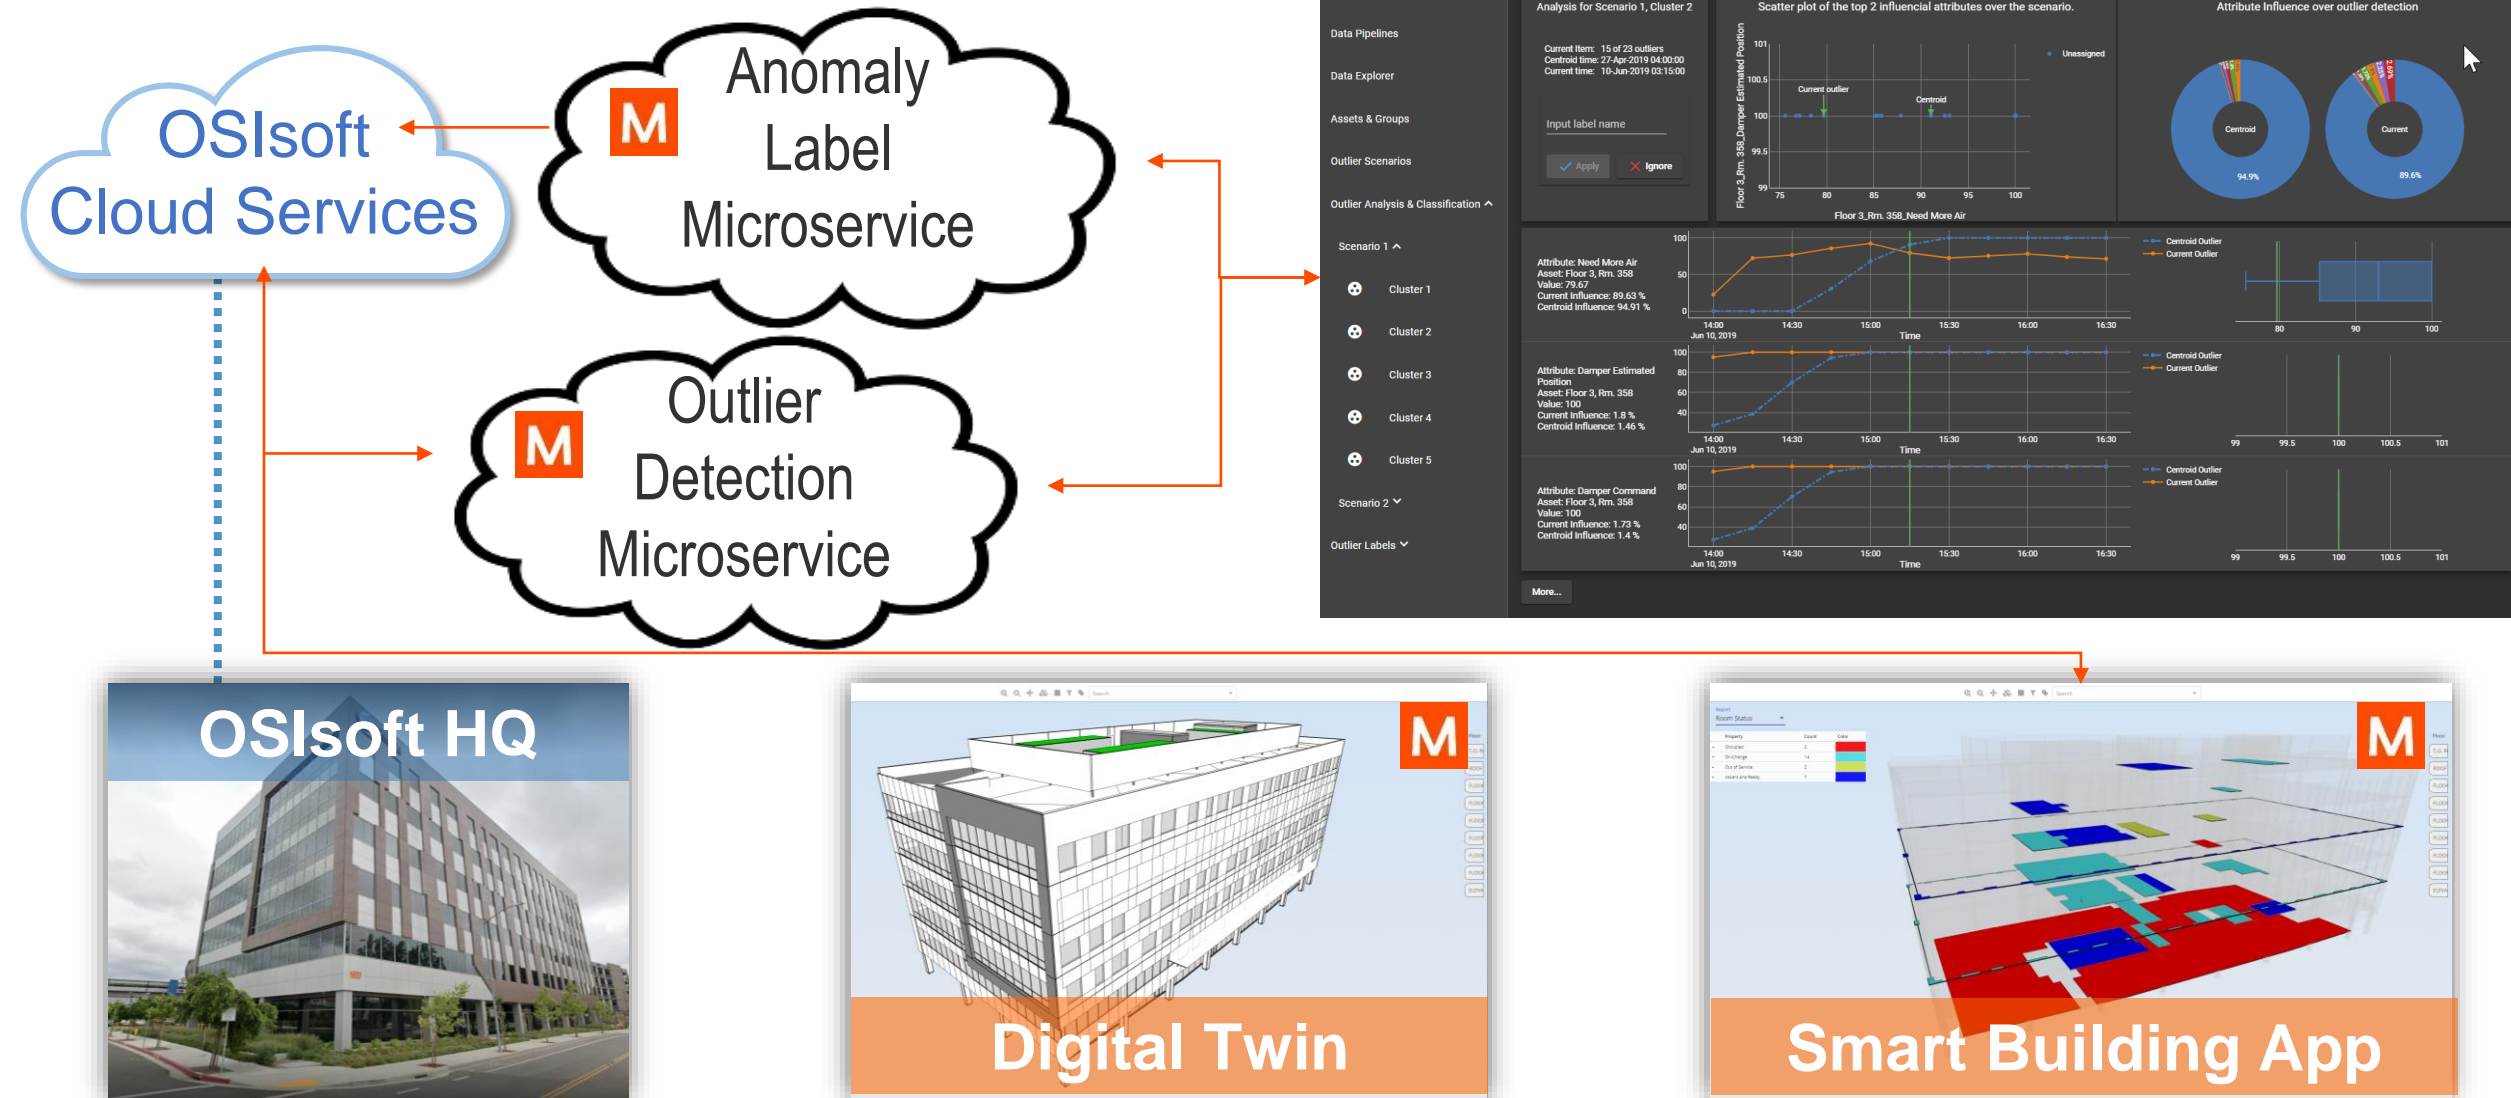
OSIsoft Cloud Services

M Anomaly Label Microservice

M Outlier Detection Microservice

Data Pipelines
Data Explorer
Assets & Groups
Outlier Scenarios
Outlier Analysis & Classification
Scenario 1
Cluster 1
Cluster 2
Cluster 3
Cluster 4
Cluster 5
Scenario 2
Outlier Labels

Analysis for Scenario 1, Cluster 2
Current Item: 15 of 23 outliers
Centroid time: 27-Apr-2019 04:00:00
Current time: 10-Jun-2019 03:15:00
Input label name
Apply
Ignore

Scatter plot of the top 2 influencial attributes over the scenario.
Unassigned
Current outlier
Centroid
Floor 3_Rm. 358_Damper Estimated Position
Floor 3_Rm. 358_Need More Air

Attribute Influence over outlier detection
Centroid
94.9%
Current
89.6%

Attribute: Need More Air
Asset: Floor 3, Rm. 358
Value: 79.67
Current Influence: 89.63 %
Centroid Influence: 94.91 %
Centroid Outlier
Current Outlier
Time
Jun 10, 2019

Attribute: Damper Estimated Position
Asset: Floor 3, Rm. 358
Value: 100
Current Influence: 1.8 %
Centroid Influence: 1.46 %
Centroid Outlier
Current Outlier
Time
Jun 10, 2019

Attribute: Damper Command
Asset: Floor 3, Rm. 358
Value: 100
Current Influence: 1.73 %
Centroid Influence: 1.4 %
Centroid Outlier
Current Outlier
Time
Jun 10, 2019

More...

OSIsoft HQ

M
Digital Twin

M
Smart Building App